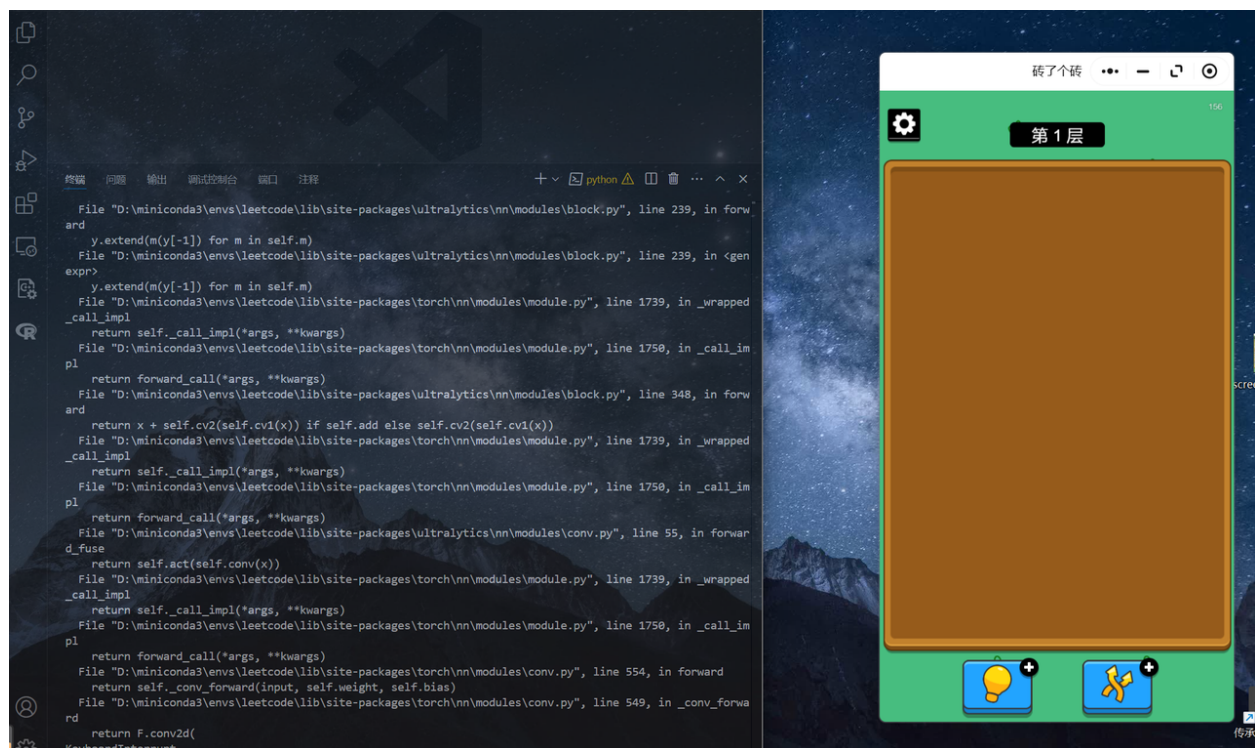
终端 问题 输出 调试控制台 端口 注释

python

File "D:\miniconda3\envs\leetcode\lib\site-packages\ultralytics\nn\modules\block.py", line 239, in forward
    y.extend(m(y[-1]) for m in self.m)
  File "D:\miniconda3\envs\leetcode\lib\site-packages\ultralytics\nn\modules\block.py", line 239, in <genexpr>
    y.extend(m(y[-1]) for m in self.m)
  File "D:\miniconda3\envs\leetcode\lib\site-packages\torch\nn\modules\module.py", line 1739, in _wrapped_call_impl
    return self._call_impl(*args, **kwargs)
  File "D:\miniconda3\envs\leetcode\lib\site-packages\torch\nn\modules\module.py", line 1750, in _call_impl
    return forward_call(*args, **kwargs)
  File "D:\miniconda3\envs\leetcode\lib\site-packages\ultralytics\nn\modules\block.py", line 348, in forward
    return x + self.cv2(self.cv1(x)) if self.add else self.cv2(self.cv1(x))
  File "D:\miniconda3\envs\leetcode\lib\site-packages\torch\nn\modules\module.py", line 1739, in _wrapped_call_impl
    return self._call_impl(*args, **kwargs)
  File "D:\miniconda3\envs\leetcode\lib\site-packages\torch\nn\modules\module.py", line 1750, in _call_impl
    return forward_call(*args, **kwargs)
  File "D:\miniconda3\envs\leetcode\lib\site-packages\ultralytics\nn\modules\conv.py", line 55, in forward_fuse
    return self.act(self.conv(x))
  File "D:\miniconda3\envs\leetcode\lib\site-packages\torch\nn\modules\module.py", line 1739, in _wrapped_call_impl
    return self._call_impl(*args, **kwargs)
  File "D:\miniconda3\envs\leetcode\lib\site-packages\torch\nn\modules\module.py", line 1750, in _call_impl
    return forward_call(*args, **kwargs)
  File "D:\miniconda3\envs\leetcode\lib\site-packages\torch\nn\modules\conv.py", line 554, in forward
    return self._conv_forward(input, self.weight, self.bias)
  File "D:\miniconda3\envs\leetcode\lib\site-packages\torch\nn\modules\conv.py", line 549, in _conv_forward
    return F.conv2d(

砖了个砖

156

第 1 层

scree

传承